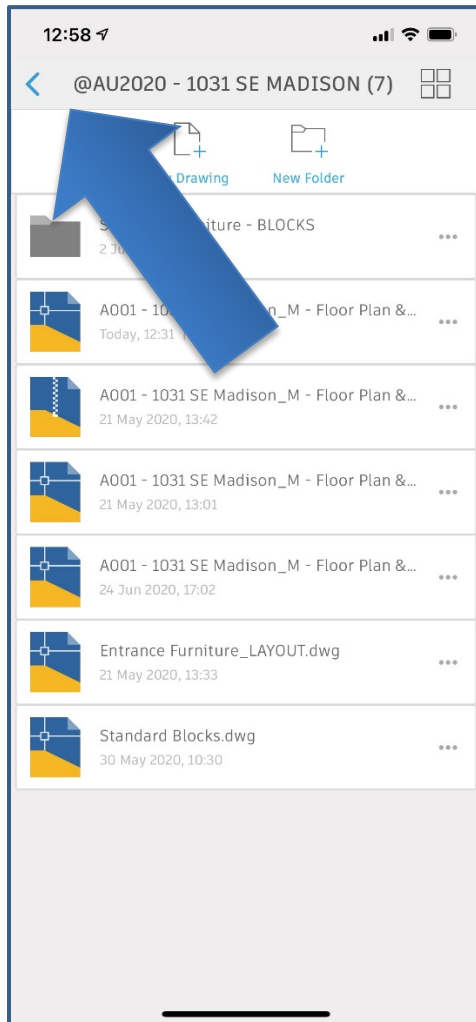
12:58

@AU2020 - 1031 SE MADISON (7)

Drawing

New Folder

S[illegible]iture - BLOCKS
2 J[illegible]

A001 - 103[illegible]n_M - Floor Plan &...
Today, 12:31

A001 - 1031 SE Madison_M - Floor Plan &...
21 May 2020, 13:42

A001 - 1031 SE Madison_M - Floor Plan &...
21 May 2020, 13:01

A001 - 1031 SE Madison_M - Floor Plan &...
24 Jun 2020, 17:02

Entrance Furniture_LAYOUT.dwg
21 May 2020, 13:33

Standard Blocks.dwg
30 May 2020, 10:30